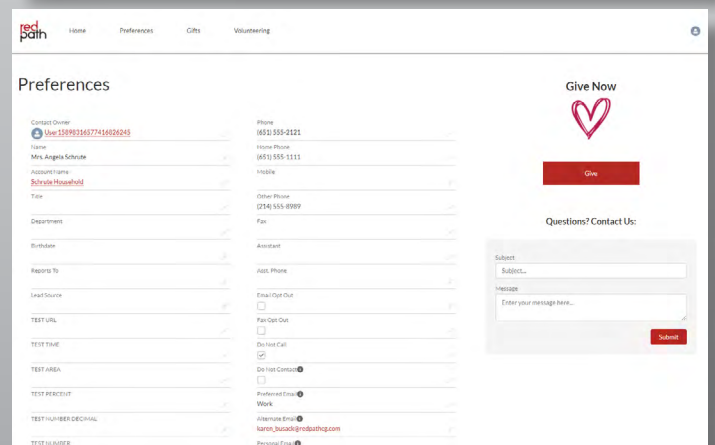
red path

Home Preferences Gifts Volunteering

Preferences

Contact Owner
User:15898316577416026245

Name
Mrs. Angela Schrute

Account Name
Schrute Household

Title

Department

Birthdate

Reports To

Lead Source

TEST URL

TEST TIME

TEST AREA

TEST PERCENT

TEST NUMBER DECIMAL

TEST NUMBER

Phone
(651) 555-2121

Home Phone
(651) 555-1111

Mobile

Other Phone
(214) 555-8989

Fax

Assistant

Asst. Phone

Email Opt Out

Fax Opt Out

Do Not Call

Do Not Contact

Preferred Email
Work

Alternate Email
karen_busack@redpathcg.com

Personal Email

Give Now

Give

Questions? Contact Us:

Subject
Subject...

Message
Enter your message here...

Submit